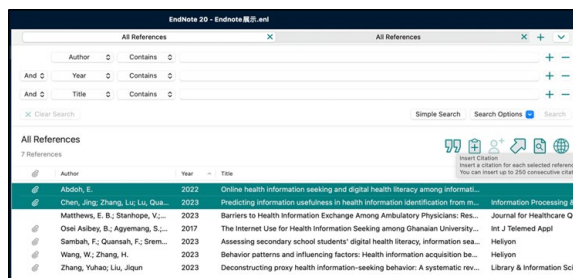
EndNote 20 - Endnote展示.enl

All References
All References

Author Contains
And Year Contains
And Title Contains

Clear Search
Simple Search
Search Options
Search

All References
7 References

Insert Citation
Insert a citation for each selected reference
You can insert up to 250 consecutive citat

| | Author | Year | Title | |
|---|---|---|---|---|
| | Abdoh, E. | 2022 | Online health information seeking and digital health literacy among informati... | |
| | Chen, Jing; Zhang, Lu; Lu, Qua... | 2023 | Predicting information usefulness in health information identification from m... | Information Processing & |
| | Matthews, E. B.; Stanhope, V.;... | 2023 | Barriers to Health Information Exchange Among Ambulatory Physicians: Res... | Journal for Healthcare Q |
| | Osei Asibey, B.; Agyemang, S.;... | 2017 | The Internet Use for Health Information Seeking among Ghanaian University... | Int J Telemed Appl |
| | Sambah, F.; Quansah, F.; Srem... | 2023 | Assessing secondary school students' digital health literacy, information sea... | Heliyon |
| | Wang, W.; Zhang, H. | 2023 | Behavior patterns and influencing factors: Health information acquisition be... | Heliyon |
| | Zhang, Yuhao; Liu, Jiqun | 2023 | Deconstructing proxy health information-seeking behavior: A systematic rev... | Library & Information Sci |